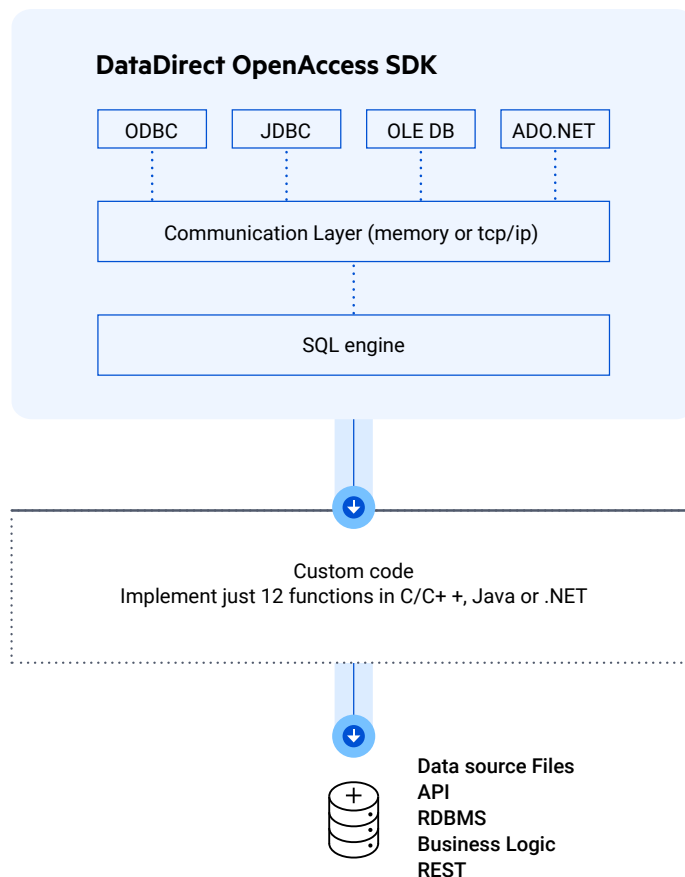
DataDirect OpenAccess SDK

ODBC

JDBC

OLE DB

ADO.NET

Communication Layer (memory or tcp/ip)

SQL engine

Custom code
Implement just 12 functions in C/C+ +, Java or .NET

Data source Files
API
RDBMS
Business Logic
REST